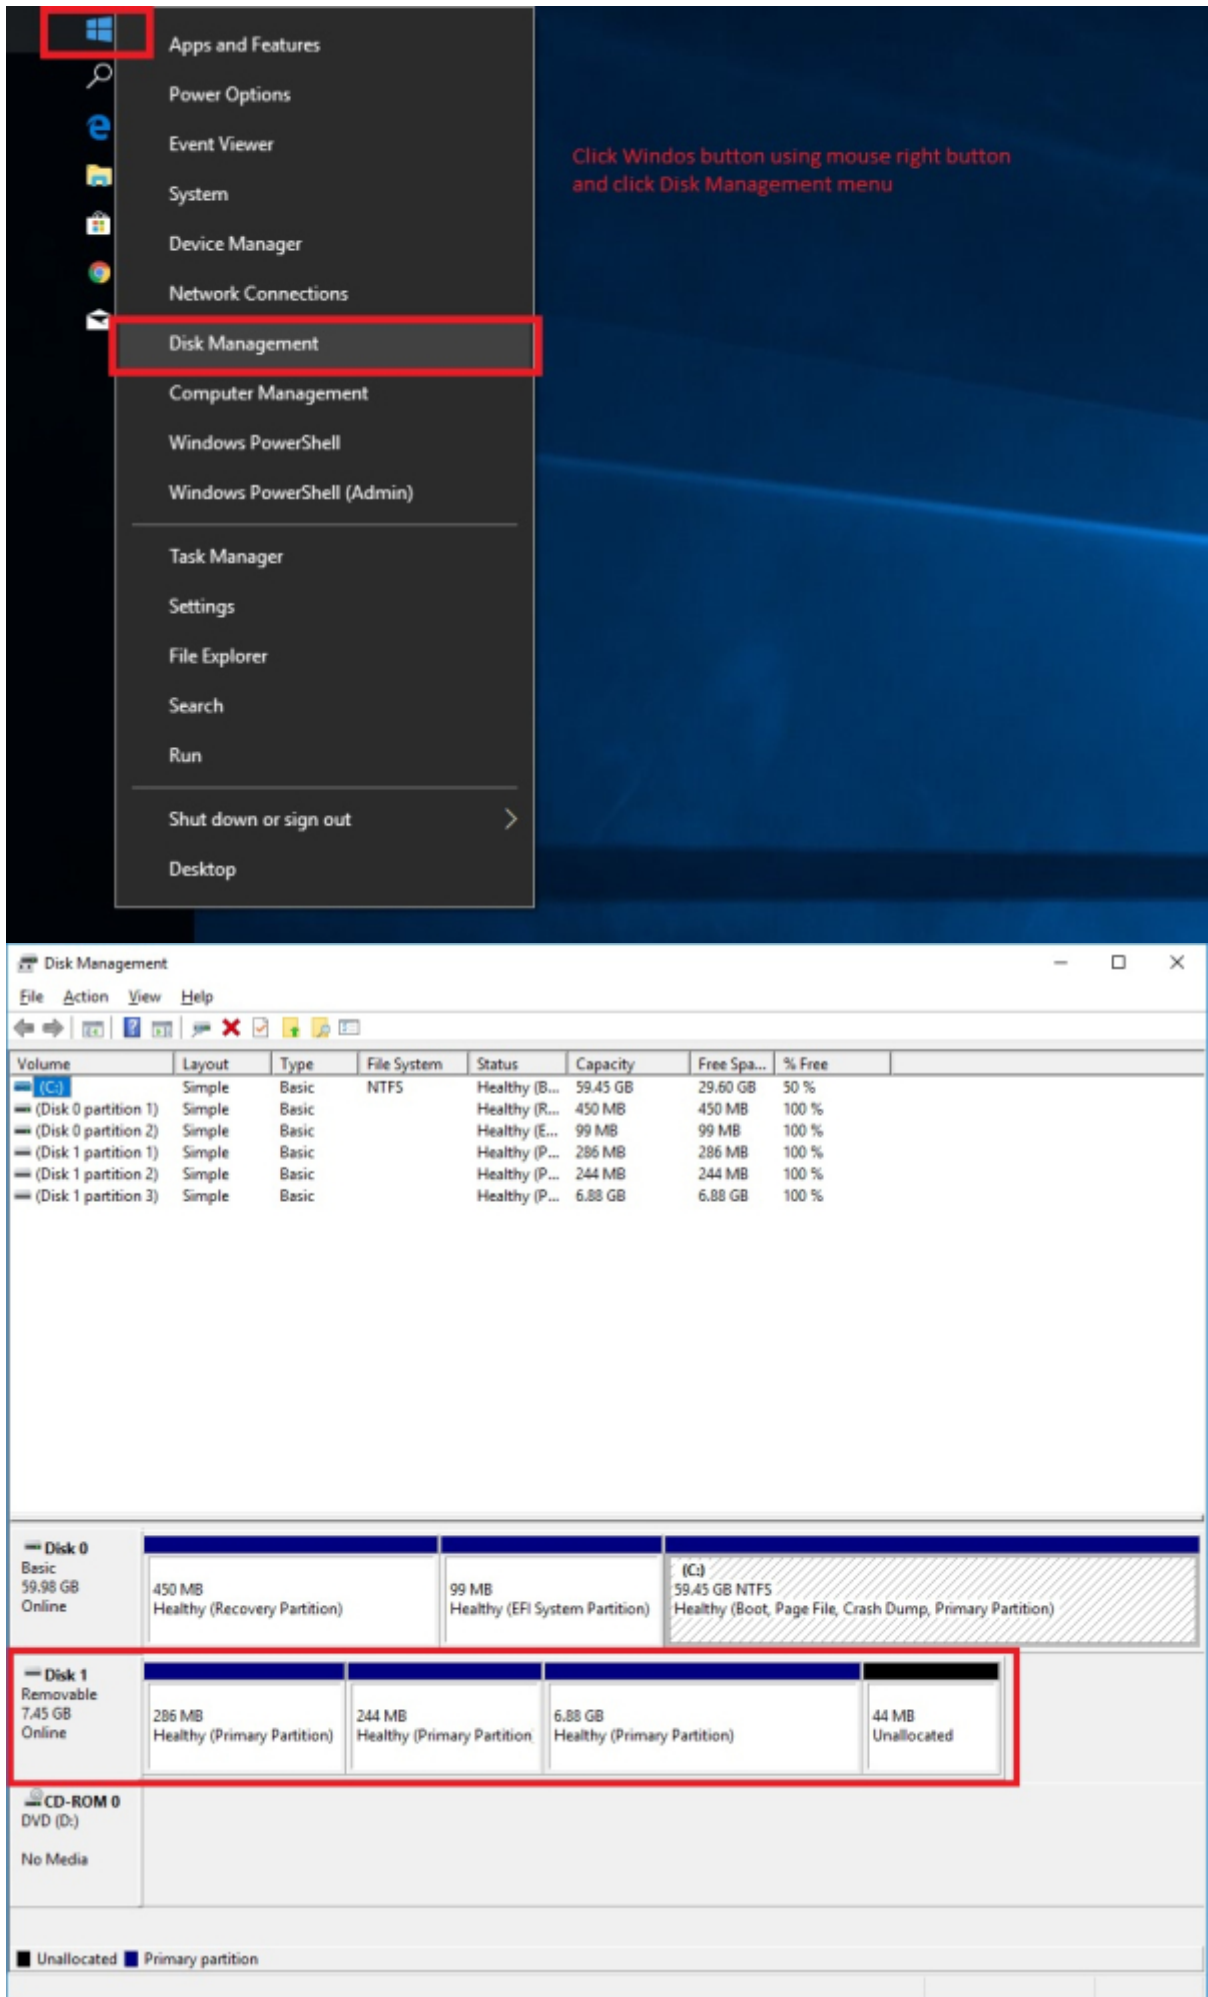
Apps and Features
Power Options
Event Viewer
System
Device Manager
Network Connections
Disk Management
Computer Management
Windows PowerShell
Windows PowerShell (Admin)

Task Manager
Settings
File Explorer
Search
Run

Shut down or sign out
Desktop

Click Windos button using mouse right button and click Disk Management menu

Disk Management

File Action View Help

| Volume | Layout | Type | File System | Status | Capacity | Free Spa... | % Free |
|---|---|---|---|---|---|---|---|
| (C:) | Simple | Basic | NTFS | Healthy (B... | 59.45 GB | 29.60 GB | 50 % |
| (Disk 0 partition 1) | Simple | Basic | | Healthy (R... | 450 MB | 450 MB | 100 % |
| (Disk 0 partition 2) | Simple | Basic | | Healthy (E... | 99 MB | 99 MB | 100 % |
| (Disk 1 partition 1) | Simple | Basic | | Healthy (P... | 286 MB | 286 MB | 100 % |
| (Disk 1 partition 2) | Simple | Basic | | Healthy (P... | 244 MB | 244 MB | 100 % |
| (Disk 1 partition 3) | Simple | Basic | | Healthy (P... | 6.88 GB | 6.88 GB | 100 % |

Disk 0
Basic
59.98 GB
Online

450 MB
Healthy (Recovery Partition)

99 MB
Healthy (EFI System Partition)

(C:)
59.45 GB NTFS
Healthy (Boot, Page File, Crash Dump, Primary Partition)

Disk 1
Removable
7.45 GB
Online

286 MB
Healthy (Primary Partition)

244 MB
Healthy (Primary Partition

6.88 GB
Healthy (Primary Partition)

44 MB
Unallocated

CD-ROM 0
DVD (D:)

No Media

Unallocated Primary partition